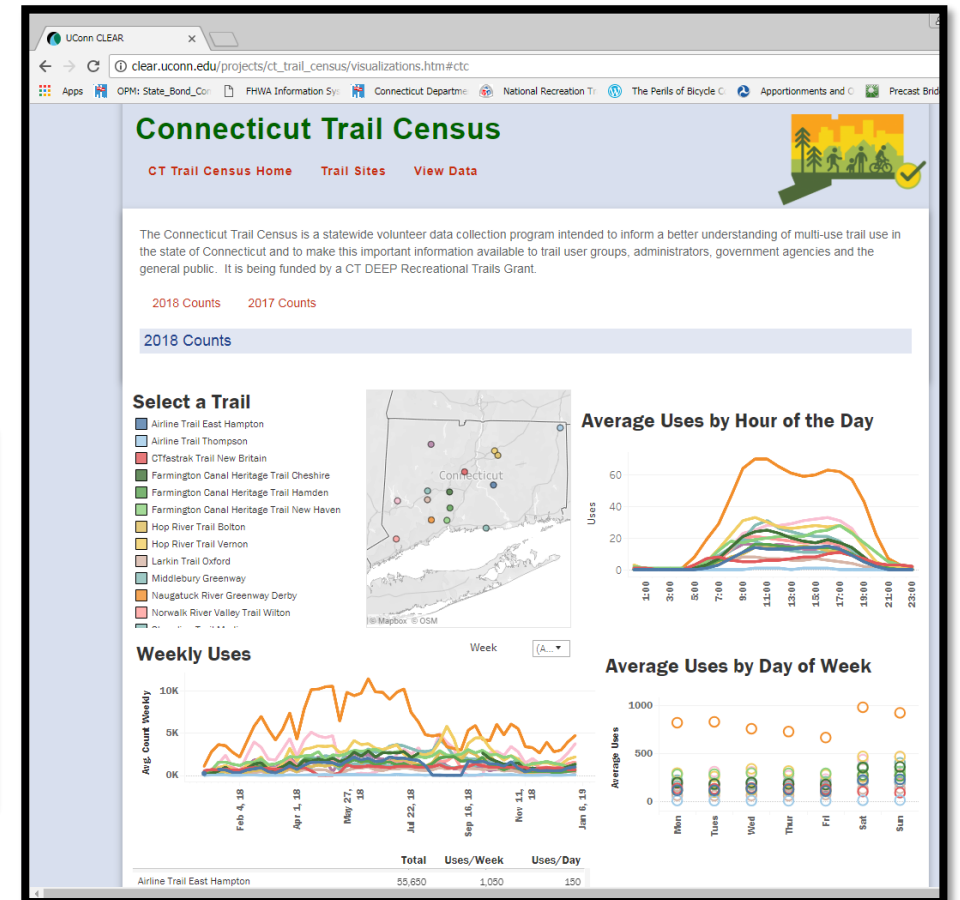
UConn CLEAR

clear.uconn.edu/projects/ct_trail_census/visualizations.htm#ctc

Apps OPM: State_Bond_Com FHWA Information Sys Connecticut Departme National Recreation Tr The Perils of Bicycle C Apportionments and C Precast Brid

Connecticut Trail Census

CT Trail Census Home Trail Sites View Data

The Connecticut Trail Census is a statewide volunteer data collection program intended to inform a better understanding of multi-use trail use in the state of Connecticut and to make this important information available to trail user groups, administrators, government agencies and the general public. It is being funded by a CT DEEP Recreational Trails Grant.

2018 Counts 2017 Counts

2018 Counts

Select a Trail

Airline Trail East Hampton
Airline Trail Thompson
CTfastrak Trail New Britain
Farmington Canal Heritage Trail Cheshire
Farmington Canal Heritage Trail Hamden
Farmington Canal Heritage Trail New Haven
Hop River Trail Bolton
Hop River Trail Vernon
Larkin Trail Oxford
Middlebury Greenway
Naugatuck River Greenway Derby
Norwalk River Valley Trail Wilton

Connecticut

© Mapbox © OSM

Average Uses by Hour of the Day

Uses

60
40
20
0

1:00 3:00 5:00 7:00 9:00 11:00 13:00 15:00 17:00 19:00 21:00 23:00

Weekly Uses

Week (A...

Avg. Count Weekly

10K
5K
0K

Feb 4, 18 Apr 1, 18 May 27, 18 Jul 22, 18 Sep 16, 18 Nov 11, 18 Jan 6, 19

Average Uses by Day of Week

Average Uses

1000
500
0

Mon Tues Wed Thur Fri Sat Sun

| | Total | Uses/Week | Uses/Day |
|---|---|---|---|
| Airline Trail East Hampton | 55,650 | 1,050 | 150 |